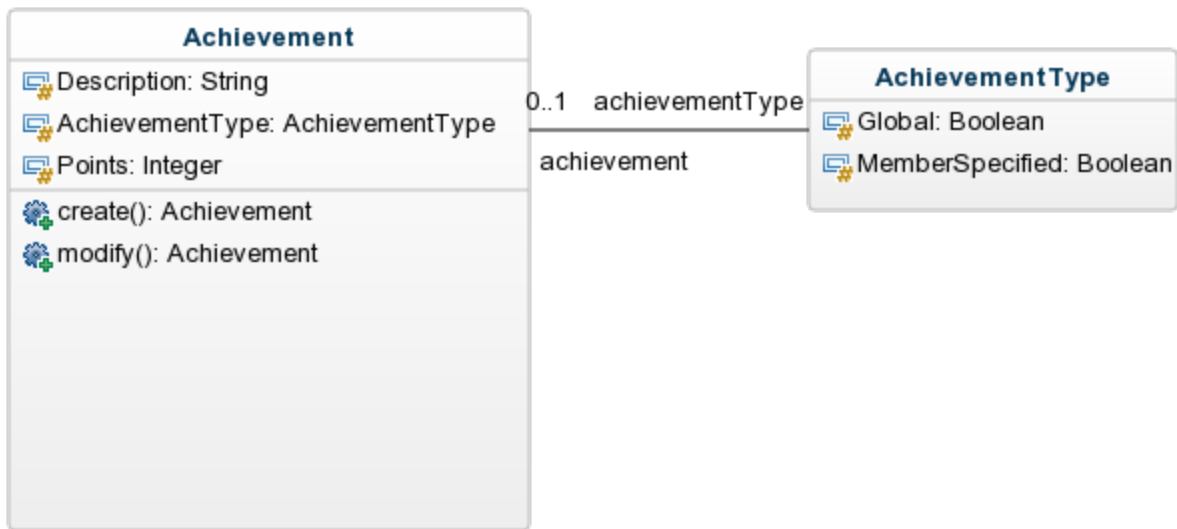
Achievement
Description: String
AchievementType: AchievementType
Points: Integer
create(): Achievement
modify(): Achievement

0..1 achievementType
achievement

AchievementType
Global: Boolean
MemberSpecified: Boolean